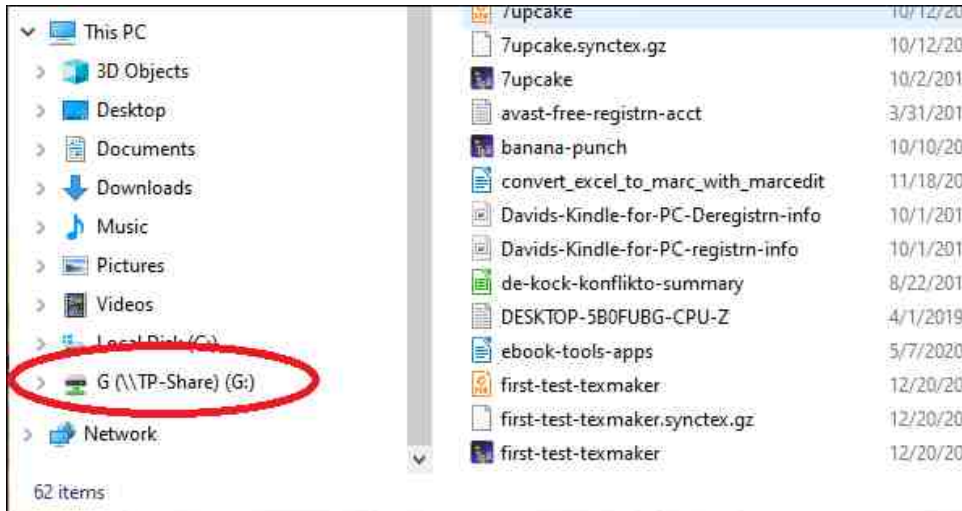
This PC
3D Objects
Desktop
Documents
Downloads
Music
Pictures
Videos
Local Disk (C:)
G (\\TP-Share) (G:)
Network

62 items

7upcake 10/12/20
7upcake.synctex.gz 10/12/20
7upcake 10/2/201
avast-free-registrn-acct 3/31/201
banana-punch 10/10/20
convert_excel_to_marc_with_marcedit 11/18/20
Davids-Kindle-for-PC-Deregistrn-info 10/1/201
Davids-Kindle-for-PC-registrn-info 10/1/201
de-kock-konflikto-summary 8/22/201
DESKTOP-5B0FUBG-CPU-Z 4/1/2019
ebook-tools-apps 5/7/2020
first-test-texmaker 12/20/20
first-test-texmaker.synctex.gz 12/20/20
first-test-texmaker 12/20/20